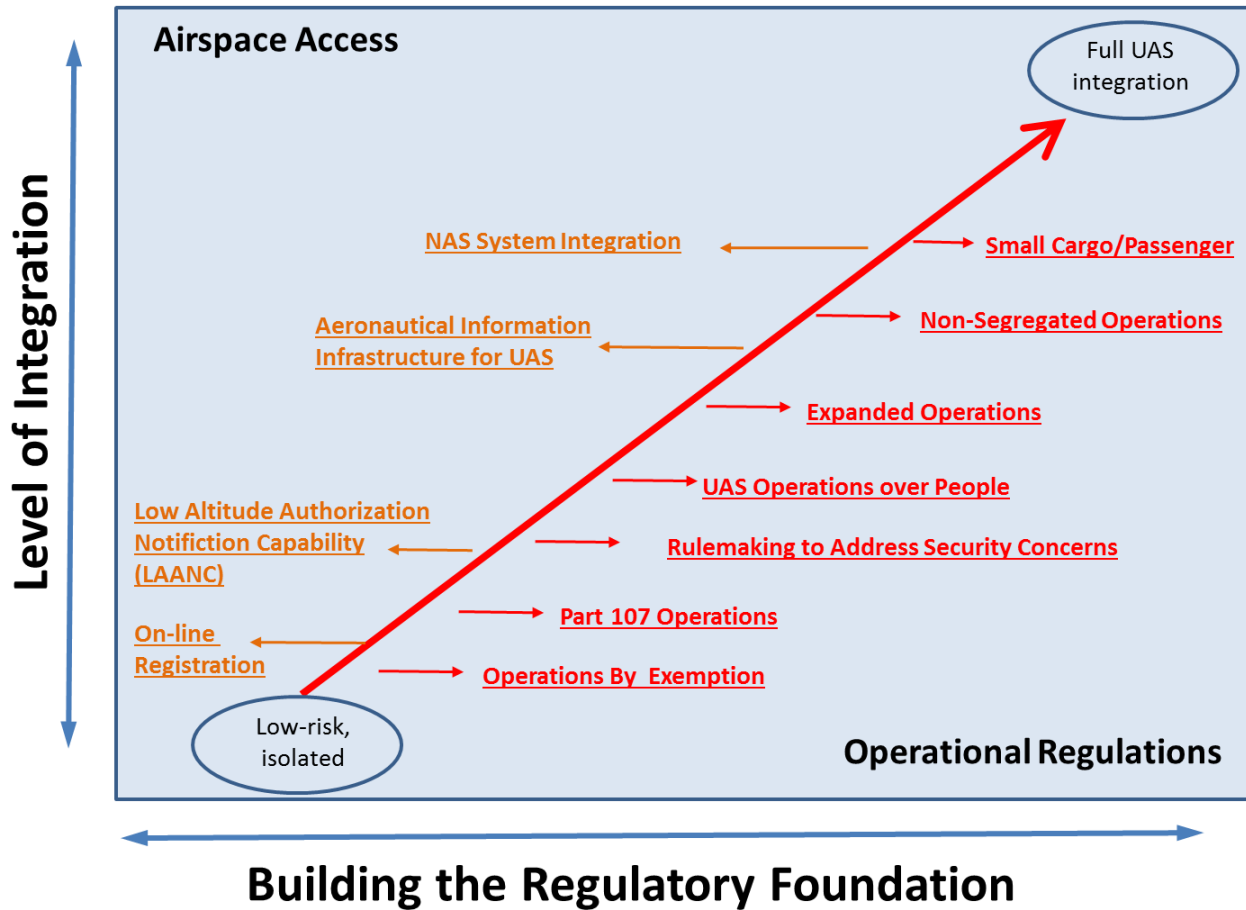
Level of Integration

Airspace Access

Full UAS integration

NAS System Integration

Small Cargo/Passenger

Aeronautical Information Infrastructure for UAS

Non-Segregated Operations

Expanded Operations

UAS Operations over People

Low Altitude Authorization Notifiction Capability (LAANC)

Rulemaking to Address Security Concerns

Part 107 Operations

On-line Registration

Operations By Exemption

Low-risk, isolated

Operational Regulations

Building the Regulatory Foundation